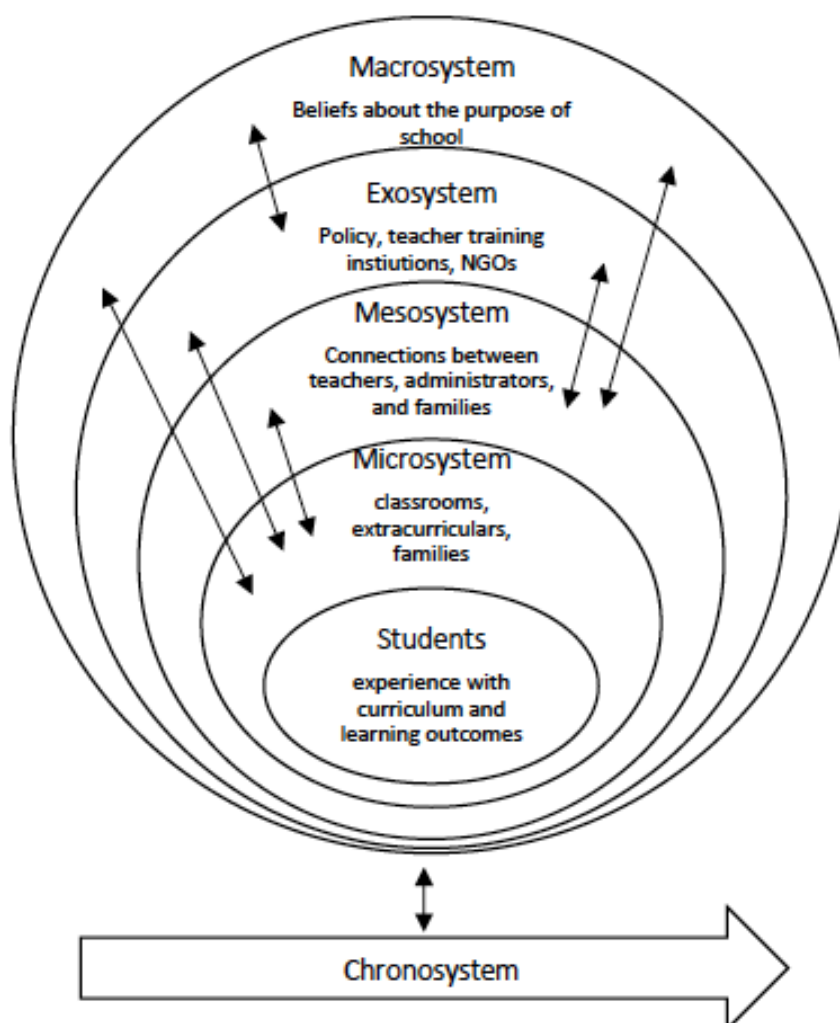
Macrosystem

Beliefs about the purpose of school

Exosystem

Policy, teacher training instiutions, NGOs

Mesosystem

Connections between teachers, administrators, and families

Microsystem

classrooms, extracurriculars, families

Students

experience with curriculum and learning outcomes

Chronosystem